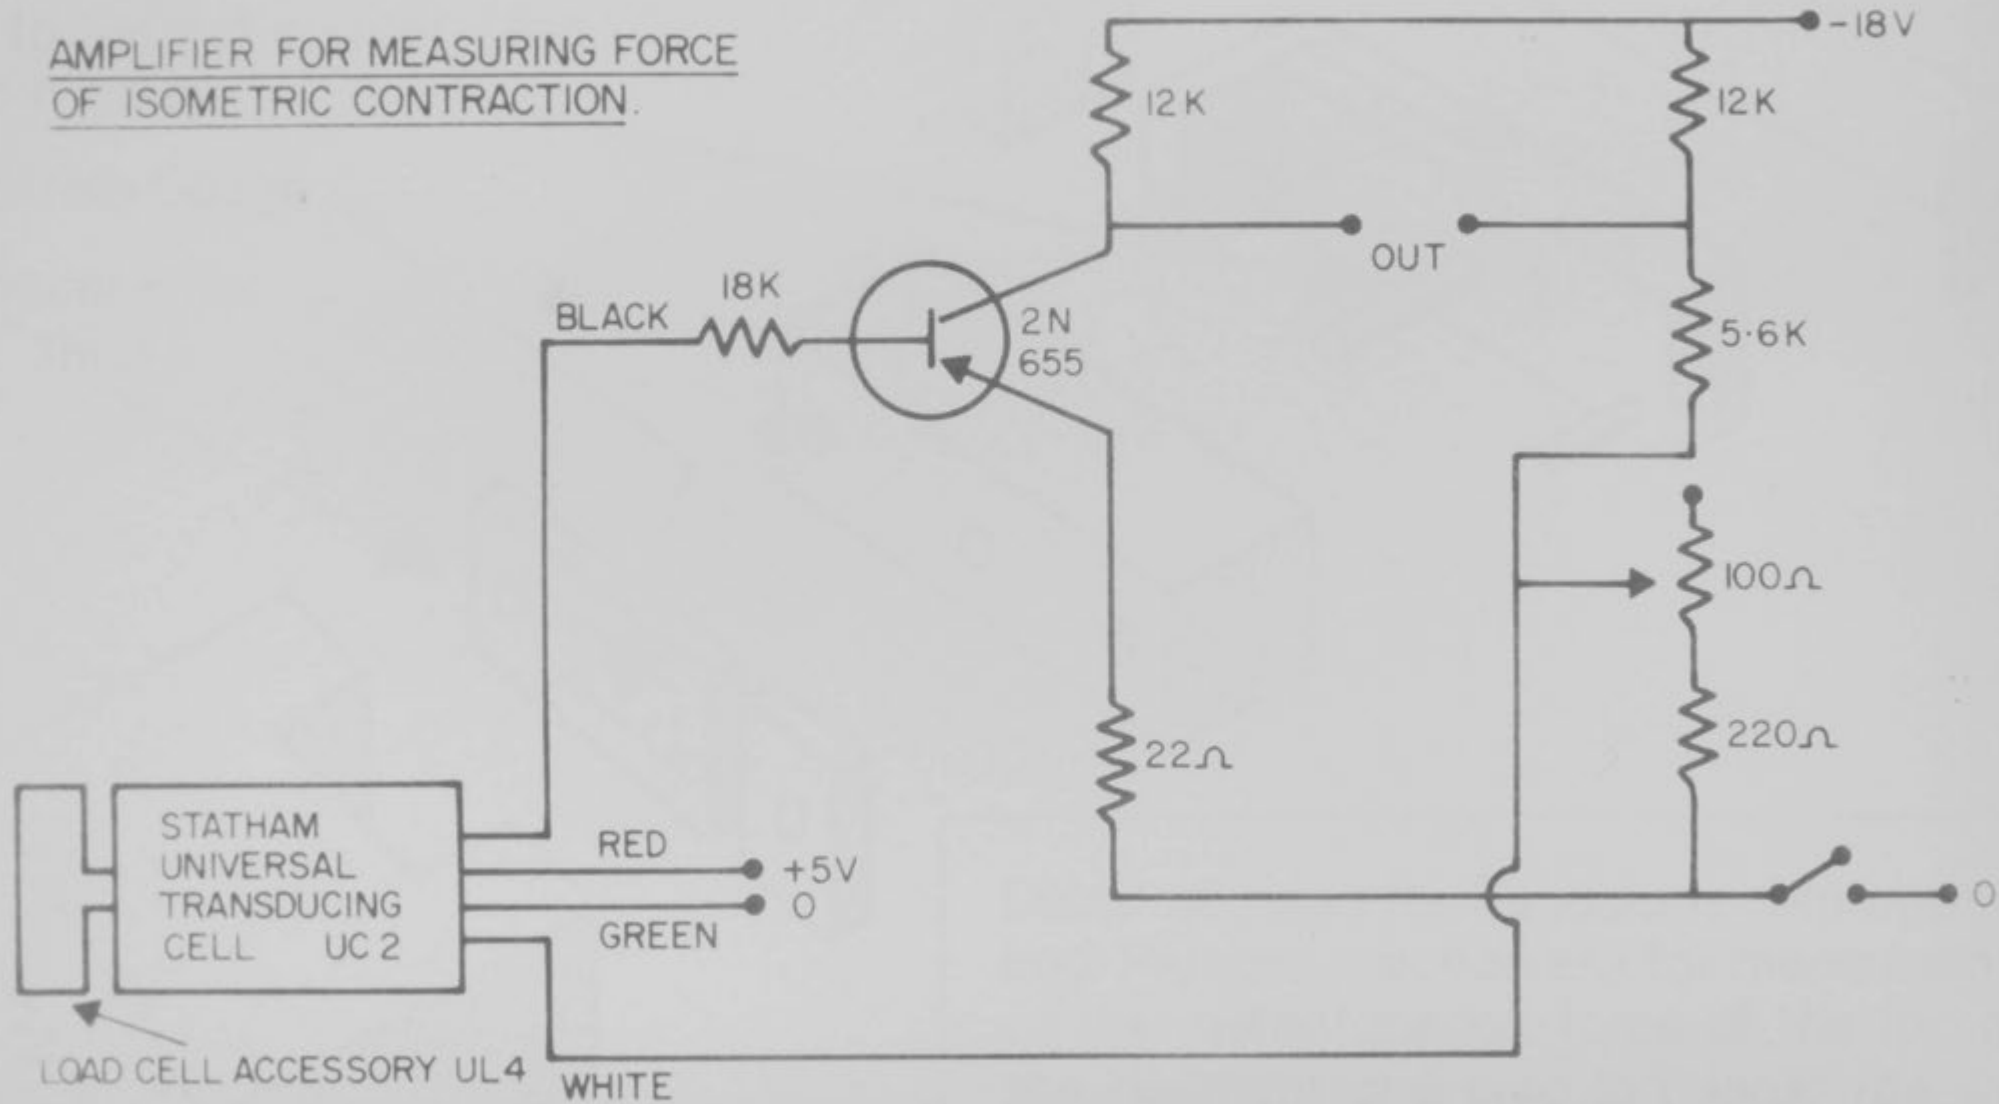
AMPLIFIER FOR MEASURING FORCE OF ISOMETRIC CONTRACTION.

-18V

12K

12K

OUT

18K

BLACK

2N 655

5·6K

100Ω

22Ω

220Ω

STATHAM UNIVERSAL TRANSDUCING CELL UC 2

RED

+5V

0

GREEN

0

LOAD CELL ACCESSORY UL4

WHITE